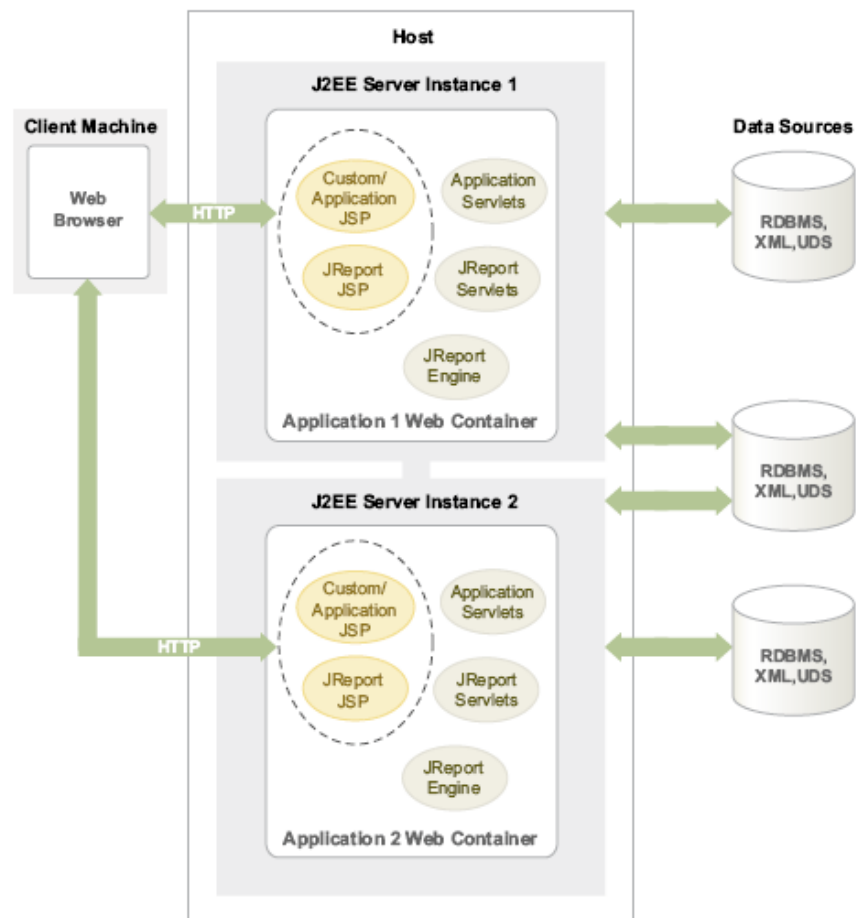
Host

J2EE Server Instance 1

Client Machine

Web Browser

HTTP

Custom/ Application JSP

Application Servlets

JReport JSP

JReport Servlets

JReport Engine

Application 1 Web Container

Data Sources

RDBMS, XML,UDS

RDBMS, XML,UDS

J2EE Server Instance 2

Custom/ Application JSP

Application Servlets

HTTP

JReport JSP

JReport Servlets

JReport Engine

Application 2 Web Container

RDBMS, XML,UDS